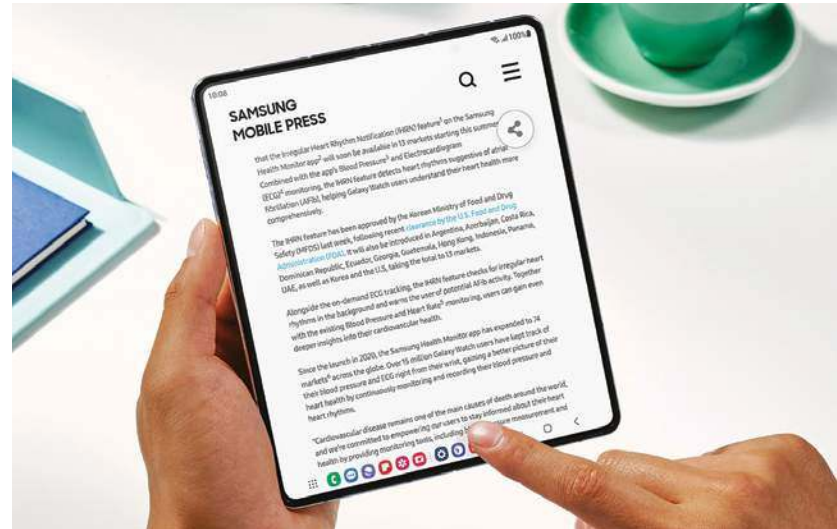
10:08

100%

SAMSUNG MOBILE PRESS

that the Irregular Heart Rhythm Notification (IHRN) feature¹ on the Samsung Health Monitor app² will soon be available in 13 markets starting this summer. Combined with the app's Blood Pressure³ and Electrocardiogram (ECG)⁴ monitoring, the IHRN feature detects heart rhythms suggestive of atrial fibrillation (AFib), helping Galaxy Watch users understand their heart health more comprehensively.

The IHRN feature has been approved by the Korean Ministry of Food and Drug Safety (MFDS) last week, following recent clearance by the U.S. Food and Drug Administration (FDA). It will also be introduced in Argentina, Azerbaijan, Costa Rica, Dominican Republic, Ecuador, Georgia, Guatemala, Hong Kong, Indonesia, Panama, UAE, as well as Korea and the U.S., taking the total to 13 markets.

Alongside the on-demand ECG tracking, the IHRN feature checks for irregular heart rhythms in the background and warns the user of potential AFib activity. Together with the existing Blood Pressure and Heart Rate⁵ monitoring, users can gain even deeper insights into their cardiovascular health.

Since the launch in 2020, the Samsung Health Monitor app has expanded to 74 markets⁶ across the globe. Over 16 million Galaxy Watch users have kept track of their blood pressure and ECG right from their wrist, gaining a better picture of their heart health by continuously monitoring and recording their blood pressure and heart rhythms.

"Cardiovascular disease remains one of the main causes of deaths around the world, and we're committed to empowering our users to stay informed about their heart health by providing monitoring tools, including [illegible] measurement and